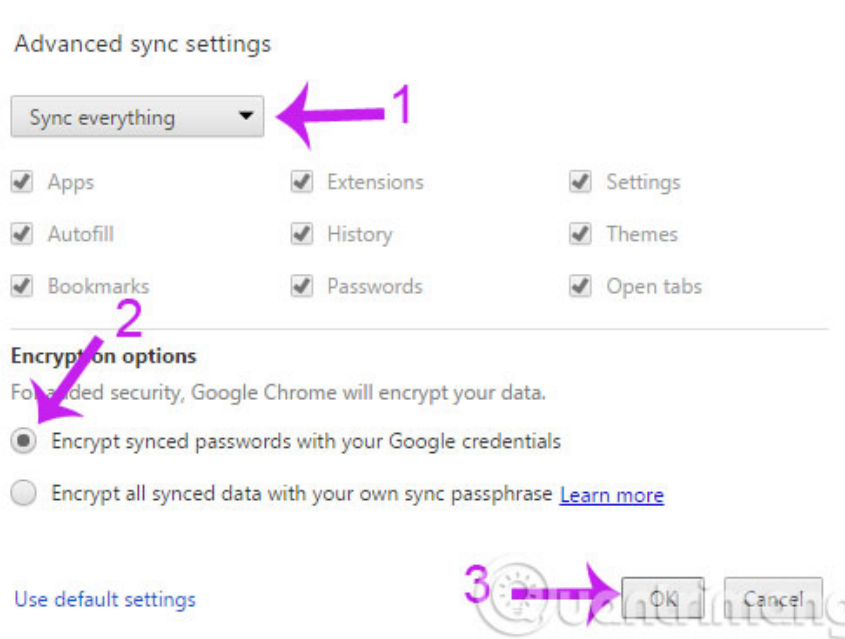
Advanced sync settings

Sync everything

1

Apps

Extensions

Settings

Autofill

History

Themes

Bookmarks

Passwords

Open tabs

2

Encryp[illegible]on options

Fo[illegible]dded security, Google Chrome will encrypt your data.

Encrypt synced passwords with your Google credentials

Encrypt all synced data with your own sync passphrase Learn more

3

Use default settings

OK

Cancel

Quantrimang